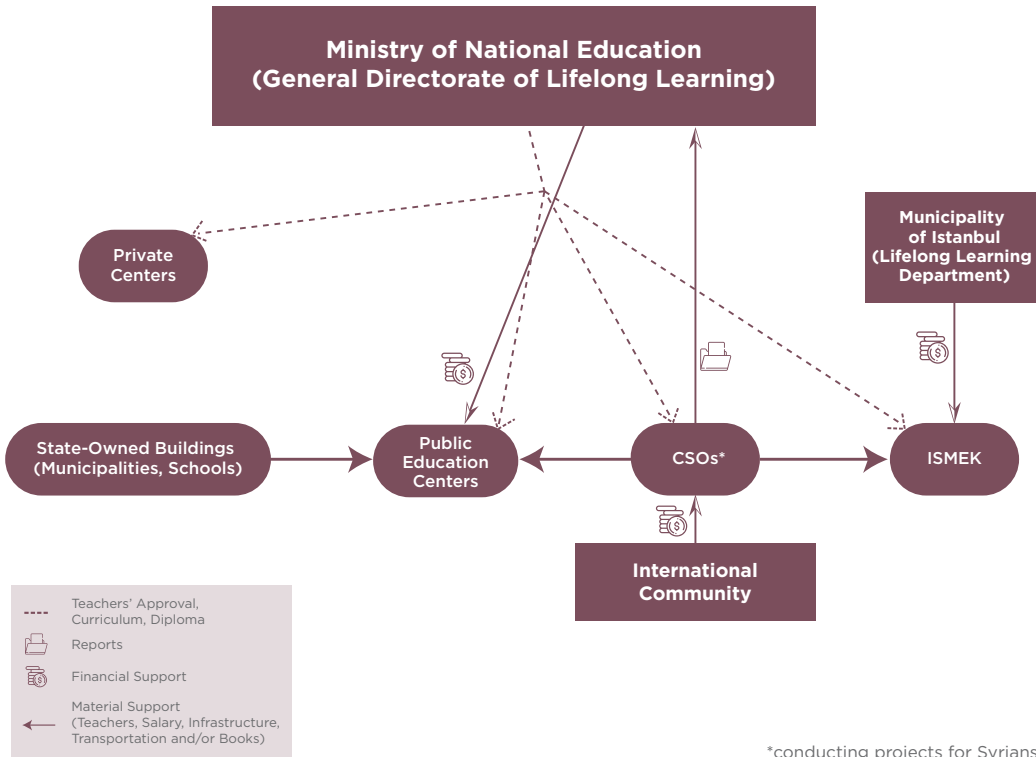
Ministry of National Education
(General Directorate of Lifelong Learning)

Private Centers

Municipality of Istanbul (Lifelong Learning Department)

State-Owned Buildings (Municipalities, Schools)

Public Education Centers

CSOs*

ISMEK

International Community

Teachers' Approval, Curriculum, Diploma

Reports

Financial Support

Material Support (Teachers, Salary, Infrastructure, Transportation and/or Books)

*conducting projects for Syrians